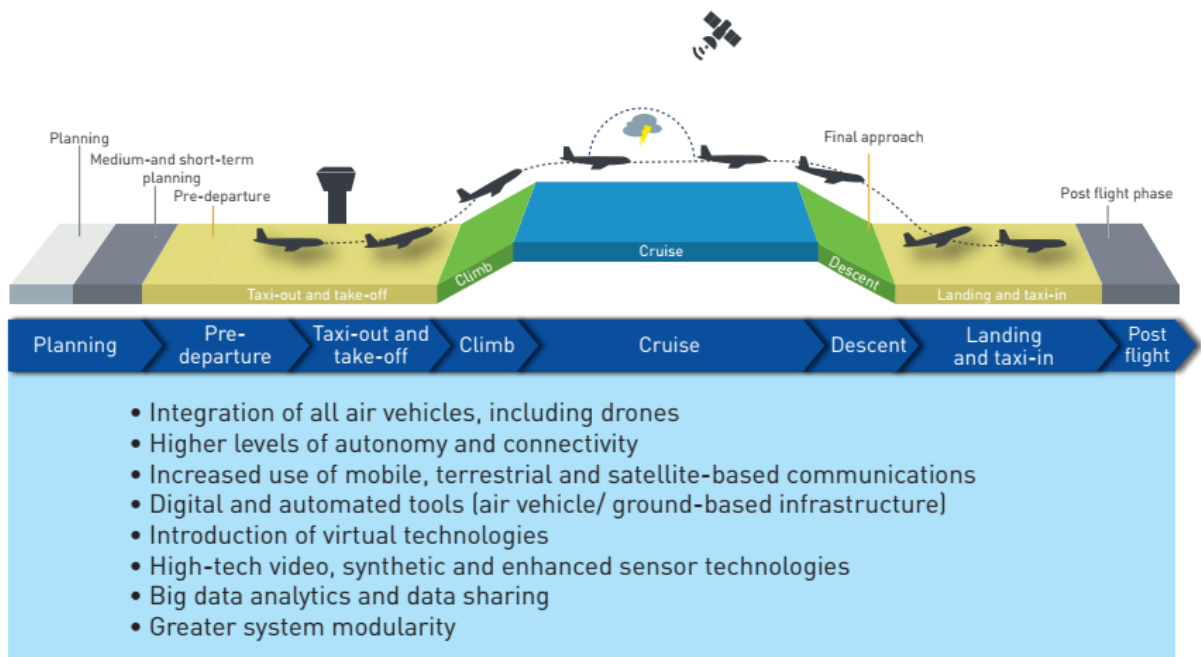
Planning

Medium-and short-term planning

Pre-departure

Final approach

Post flight phase

Taxi-out and take-off

Climb

Cruise

Descent

Landing and taxi-in

Planning | Pre-departure | Taxi-out and take-off | Climb | Cruise | Descent | Landing and taxi-in | Post flight

• Integration of all air vehicles, including drones
• Higher levels of autonomy and connectivity
• Increased use of mobile, terrestrial and satellite-based communications
• Digital and automated tools (air vehicle/ ground-based infrastructure)
• Introduction of virtual technologies
• High-tech video, synthetic and enhanced sensor technologies
• Big data analytics and data sharing
• Greater system modularity